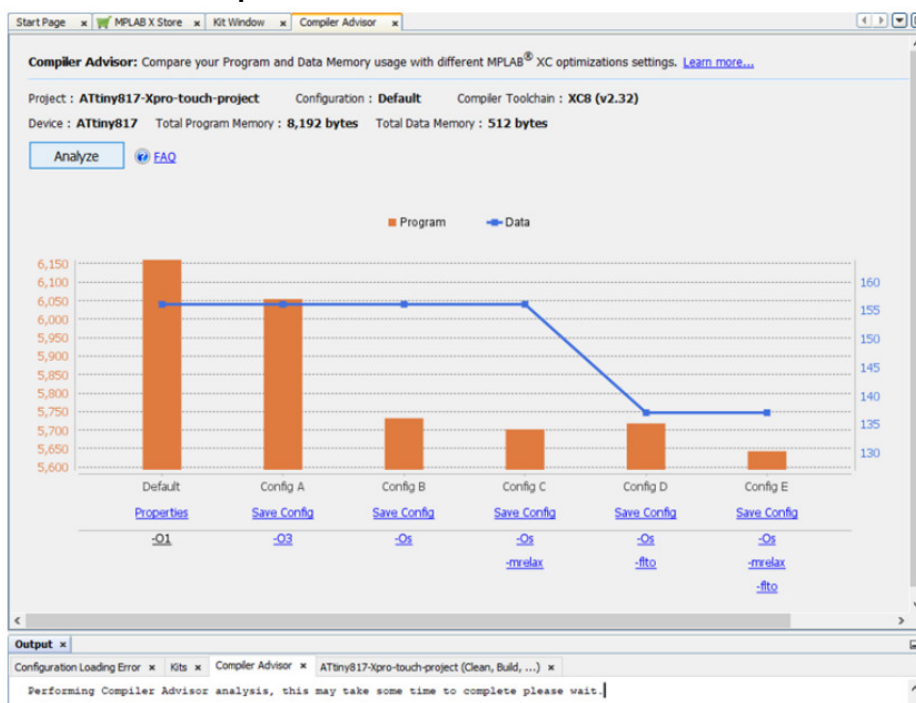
Start Page × MPLAB X Store × Kit Window × Compiler Advisor ×

Compiler Advisor: Compare your Program and Data Memory usage with different MPLAB® XC optimizations settings. Learn more...

Project : ATtiny817-Xpro-touch-project Configuration : Default Compiler Toolchain : XC8 (v2.32)

Device : ATtiny817 Total Program Memory : 8,192 bytes Total Data Memory : 512 bytes

Analyze FAQ

Program Data

6,150
6,100
6,050
6,000
5,950
5,900
5,850
5,800
5,750
5,700
5,650
5,600

160
155
150
145
140
135
130

Default Config A Config B Config C Config D Config E

Properties Save Config Save Config Save Config Save Config Save Config

-O1 -O3 -Os -Os -Os -Os

-mrelax -flto -mrelax

-flto

Output ×

Configuration Loading Error × Kits × Compiler Advisor × ATtiny817-Xpro-touch-project (Clean, Build, ...) ×

Performing Compiler Advisor analysis, this may take some time to complete please wait.